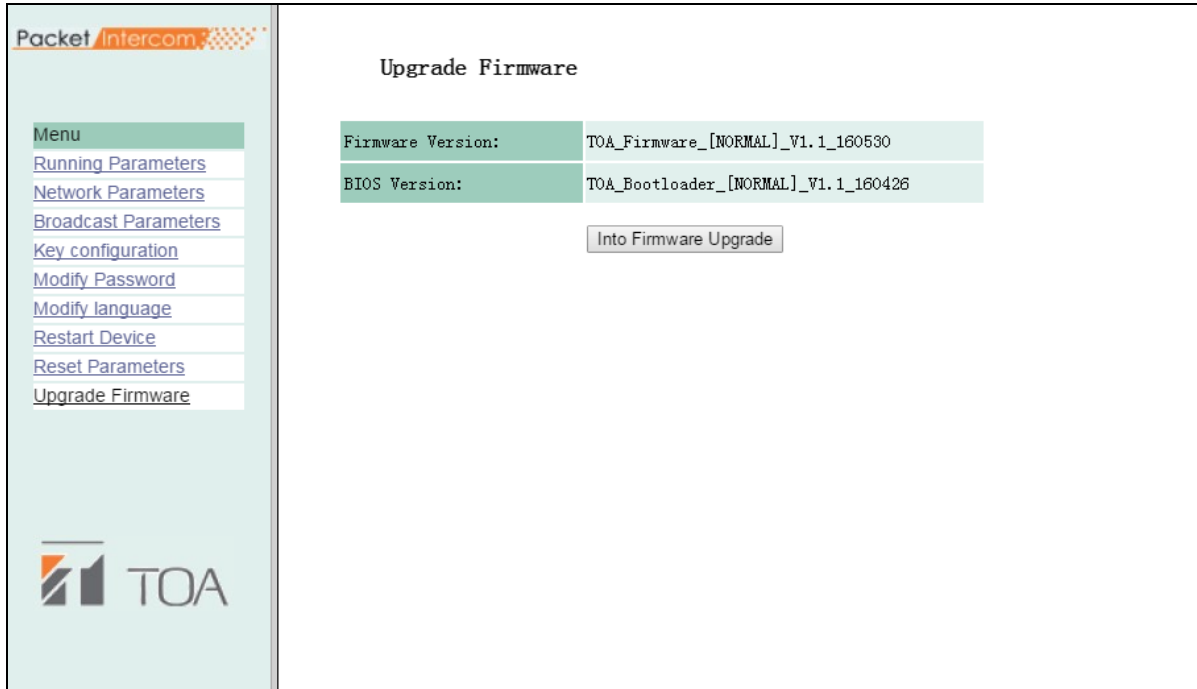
Packet Intercom

Menu
Running Parameters
Network Parameters
Broadcast Parameters
Key configuration
Modify Password
Modify language
Restart Device
Reset Parameters
Upgrade Firmware

TOA

Upgrade Firmware

| Firmware Version: | TOA_Firmware_[NORMAL]_V1.1_160530 |
|---|---|
| BIOS Version: | TOA_Bootloader_[NORMAL]_V1.1_160426 |

Into Firmware Upgrade